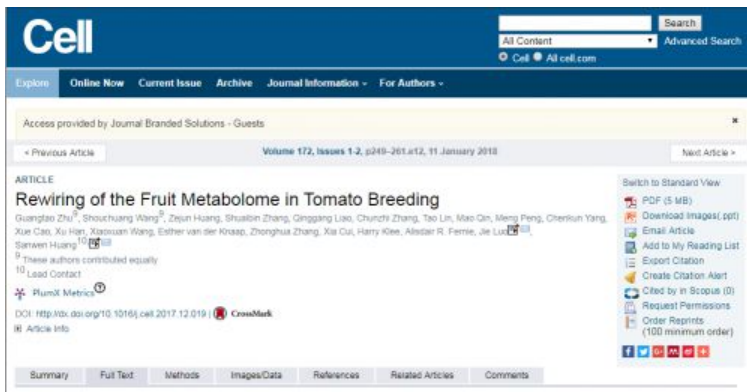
Cell

Search
All Content
Advanced Search
Cell All cell.com

Explore Online Now Current Issue Archive Journal Information For Authors

Access provided by Journal Branded Solutions - Guests

< Previous Article

Volume 172, Issues 1-2, p249–261.e12, 11 January 2018

Next Article >

ARTICLE

Rewiring of the Fruit Metabolome in Tomato Breeding

Guangtao Zhu$^{9}$, Shouchuang Wang$^{9}$, Zejun Huang, Shuaibin Zhang, Qinggang Liao, Chunzhi Zhang, Tao Lin, Mao Qin, Meng Peng, Chenkun Yang, Xue Cao, Xu Han, Xiaoxuan Wang, Esther van der Knaap, Zhonghua Zhang, Xia Cui, Harry Klee, Alisdair R. Fernie, Jie Luo$^{10}$, Sanwen Huang$^{10}$

$^{9}$ These authors contributed equally

$^{10}$ Lead Contact

PlumX Metrics

DOI: http://dx.doi.org/10.1016/j.cell.2017.12.019 | CrossMark

Article Info

Switch to Standard View

PDF (5 MB)
Download Images(.ppt)
Email Article
Add to My Reading List
Export Citation
Create Citation Alert
Cited by in Scopus (0)
Request Permissions
Order Reprints (100 minimum order)

Summary Full Text Methods Images/Data References Related Articles Comments